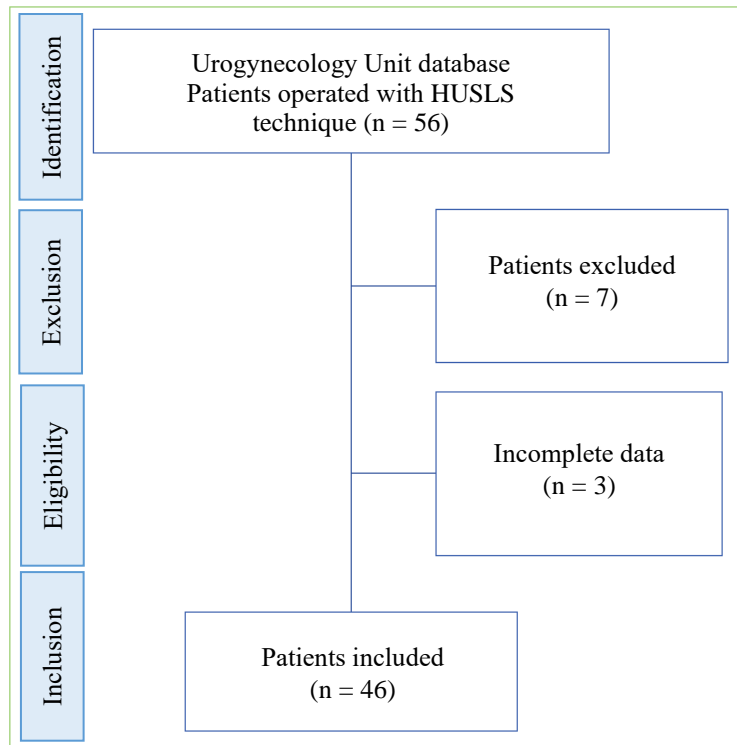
Identification

Urogynecology Unit database Patients operated with HUSLS technique (n = 56)

Exclusion

Patients excluded (n = 7)

Eligibility

Incomplete data (n = 3)

Inclusion

Patients included (n = 46)